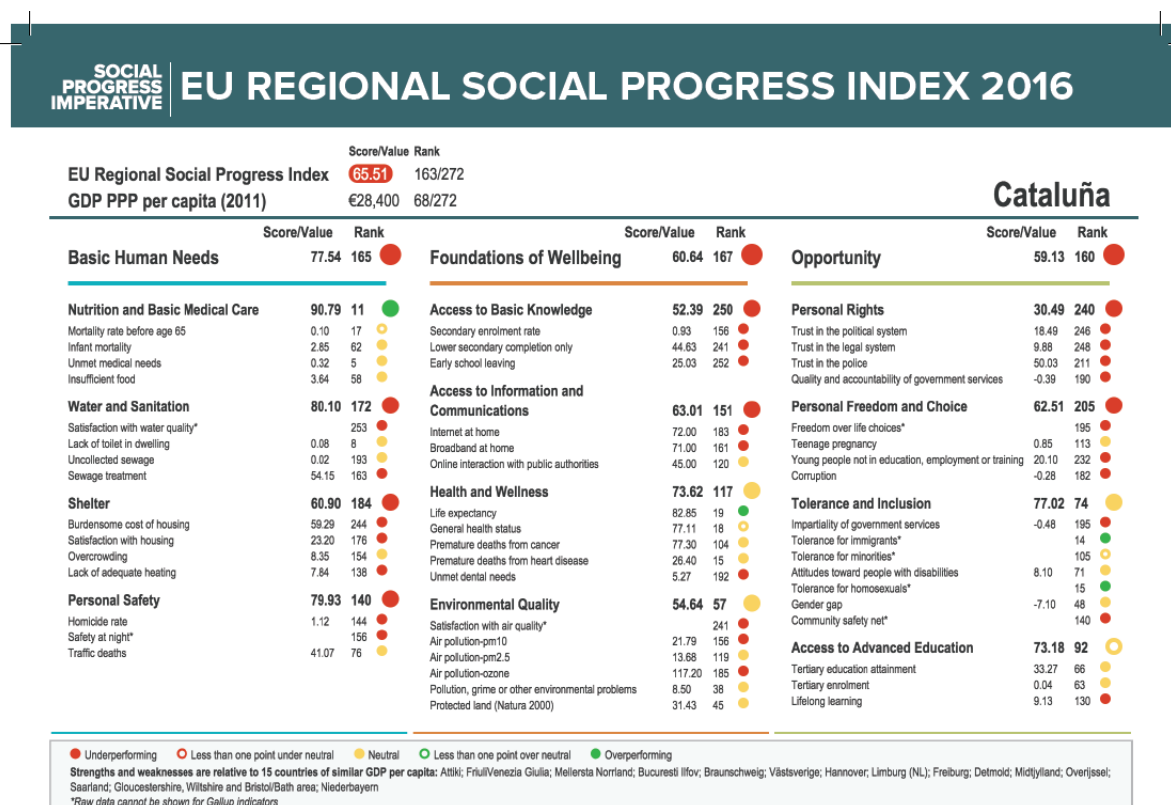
SOCIAL PROGRESS IMPERATIVE | EU REGIONAL SOCIAL PROGRESS INDEX 2016

| | Score/Value | Rank |
|---|---|---|
| EU Regional Social Progress Index | 65.51 | 163/272 |
| GDP PPP per capita (2011) | €28,400 | 68/272 |

Cataluña

| | Score/Value | Rank |
|---|---|---|
| **Basic Human Needs** | 77.54 | 165 |
| **Nutrition and Basic Medical Care** | 90.79 | 11 |
| Mortality rate before age 65 | 0.10 | 17 |
| Infant mortality | 2.85 | 62 |
| Unmet medical needs | 0.32 | 5 |
| Insufficient food | 3.64 | 58 |
| **Water and Sanitation** | 80.10 | 172 |
| Satisfaction with water quality* | | 253 |
| Lack of toilet in dwelling | 0.08 | 8 |
| Uncollected sewage | 0.02 | 193 |
| Sewage treatment | 54.15 | 163 |
| **Shelter** | 60.90 | 184 |
| Burdensome cost of housing | 59.29 | 244 |
| Satisfaction with housing | 23.20 | 176 |
| Overcrowding | 8.35 | 154 |
| Lack of adequate heating | 7.84 | 138 |
| **Personal Safety** | 79.93 | 140 |
| Homicide rate | 1.12 | 144 |
| Safety at night* | | 156 |
| Traffic deaths | 41.07 | 76 |

| | Score/Value | Rank |
|---|---|---|
| **Foundations of Wellbeing** | 60.64 | 167 |
| **Access to Basic Knowledge** | 52.39 | 250 |
| Secondary enrolment rate | 0.93 | 156 |
| Lower secondary completion only | 44.63 | 241 |
| Early school leaving | 25.03 | 252 |
| **Access to Information and Communications** | 63.01 | 151 |
| Internet at home | 72.00 | 183 |
| Broadband at home | 71.00 | 161 |
| Online interaction with public authorities | 45.00 | 120 |
| **Health and Wellness** | 73.62 | 117 |
| Life expectancy | 82.85 | 19 |
| General health status | 77.11 | 18 |
| Premature deaths from cancer | 77.30 | 104 |
| Premature deaths from heart disease | 26.40 | 15 |
| Unmet dental needs | 5.27 | 192 |
| **Environmental Quality** | 54.64 | 57 |
| Satisfaction with air quality* | | 241 |
| Air pollution-pm10 | 21.79 | 156 |
| Air pollution-pm2.5 | 13.68 | 119 |
| Air pollution-ozone | 117.20 | 185 |
| Pollution, grime or other environmental problems | 8.50 | 38 |
| Protected land (Natura 2000) | 31.43 | 45 |

| | Score/Value | Rank |
|---|---|---|
| **Opportunity** | 59.13 | 160 |
| **Personal Rights** | 30.49 | 240 |
| Trust in the political system | 18.49 | 246 |
| Trust in the legal system | 9.88 | 248 |
| Trust in the police | 50.03 | 211 |
| Quality and accountability of government services | -0.39 | 190 |
| **Personal Freedom and Choice** | 62.51 | 205 |
| Freedom over life choices* | | 195 |
| Teenage pregnancy | 0.85 | 113 |
| Young people not in education, employment or training | 20.10 | 232 |
| Corruption | -0.28 | 182 |
| **Tolerance and Inclusion** | 77.02 | 74 |
| Impartiality of government services | -0.48 | 195 |
| Tolerance for immigrants* | | 14 |
| Tolerance for minorities* | | 105 |
| Attitudes toward people with disabilities | 8.10 | 71 |
| Tolerance for homosexuals* | | 15 |
| Gender gap | -7.10 | 48 |
| Community safety net* | | 140 |
| **Access to Advanced Education** | 73.18 | 92 |
| Tertiary education attainment | 33.27 | 66 |
| Tertiary enrolment | 0.04 | 63 |
| Lifelong learning | 9.13 | 130 |

Underperforming   Less than one point under neutral   Neutral   Less than one point over neutral   Overperforming

Strengths and weaknesses are relative to 15 countries of similar GDP per capita: Attiki; FriuliVenezia Giulia; Mellersta Norrland; Bucuresti Ilfov; Braunschweig; Västsverige; Hannover; Limburg (NL); Freiburg; Detmold; Midtjylland; Overijssel; Saarland; Gloucestershire, Wiltshire and Bristol/Bath area; Niederbayern
*Raw data cannot be shown for Gallup indicators